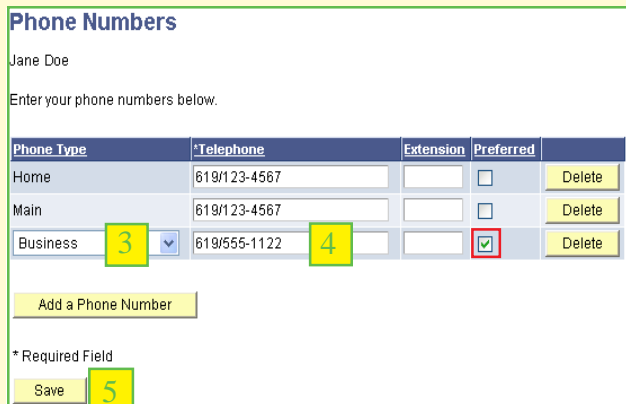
Phone Numbers

Jane Doe

Enter your phone numbers below.

| Phone Type | *Telephone | Extension | Preferred | |
|---|---|---|---|---|
| Home | 619/123-4567 | | | Delete |
| Main | 619/123-4567 | | | Delete |
| Business 3 | 619/555-1122 4 | | ✓ | Delete |

Add a Phone Number

* Required Field

Save 5